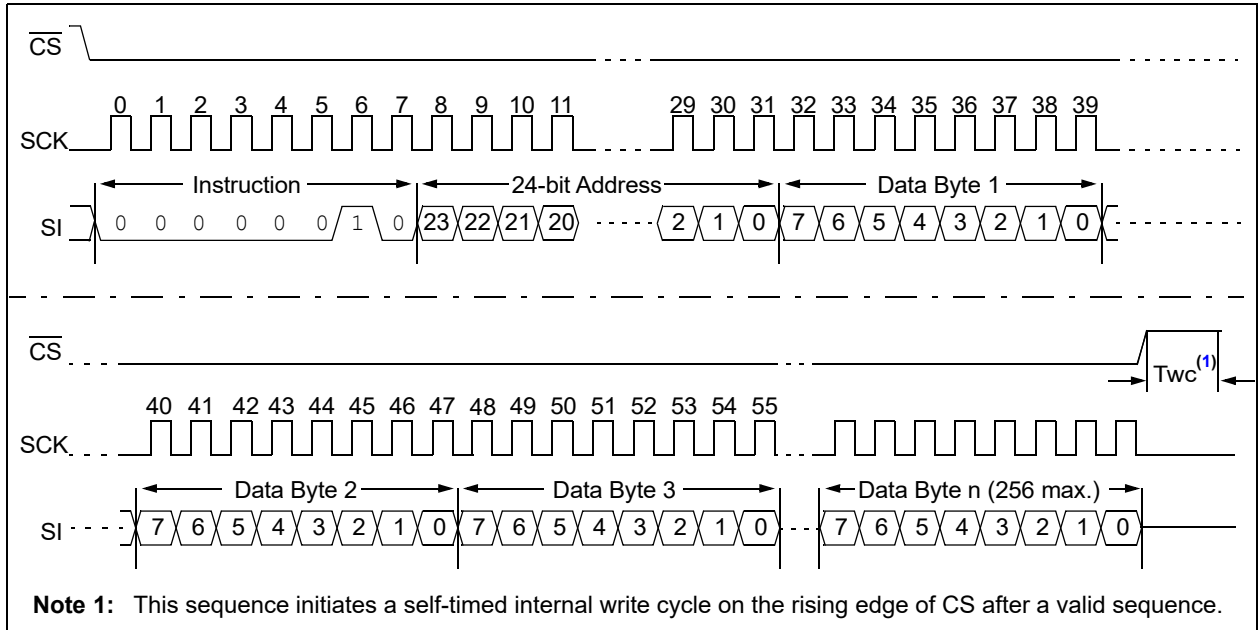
$\overline{CS}$

0 1 2 3 4 5 6 7 8 9 10 11 29 30 31 32 33 34 35 36 37 38 39

SCK

Instruction 24-bit Address Data Byte 1

SI 0 0 0 0 0 0 1 0 23 22 21 20 2 1 0 7 6 5 4 3 2 1 0

$\overline{CS}$

Twc$^{(1)}$

40 41 42 43 44 45 46 47 48 49 50 51 52 53 54 55

SCK

Data Byte 2 Data Byte 3 Data Byte n (256 max.)

SI 7 6 5 4 3 2 1 0 7 6 5 4 3 2 1 0 7 6 5 4 3 2 1 0

**Note 1:** This sequence initiates a self-timed internal write cycle on the rising edge of CS after a valid sequence.